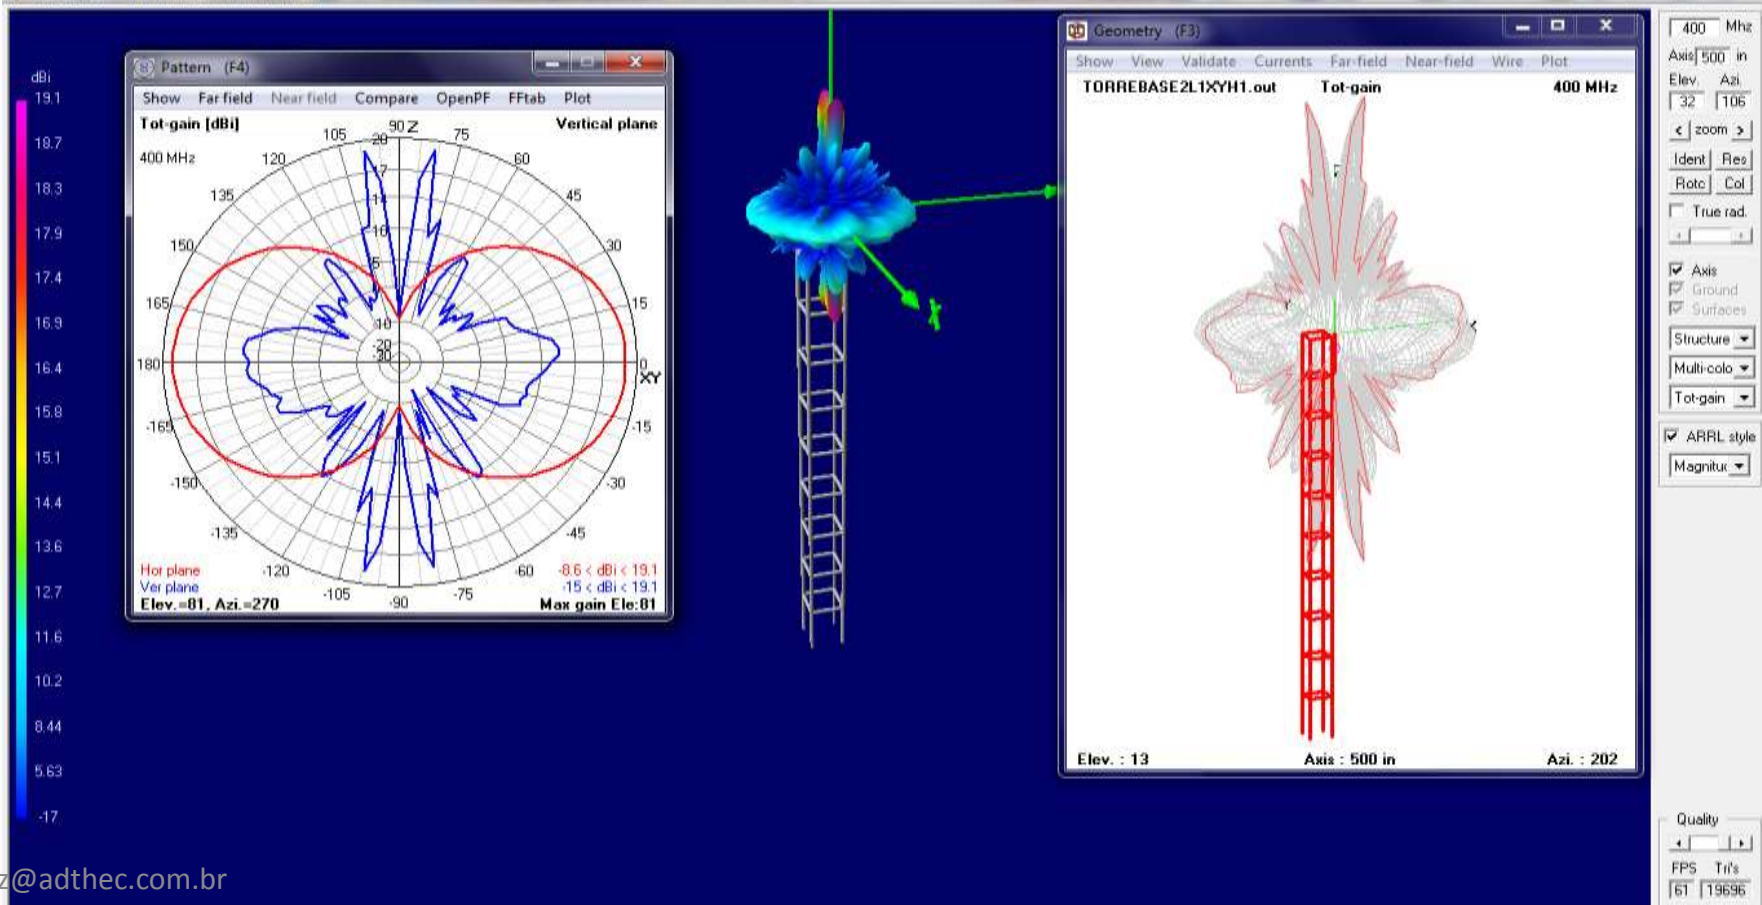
dBi
19.1
18.7
18.3
17.9
17.4
16.9
16.4
15.8
15.1
14.4
13.6
12.7
11.6
10.2
8.44
5.63
-17

Pattern (F4)

Show Far field Near field Compare OpenPF FFtab Plot

Tot-gain [dBi]
Vertical plane
400 MHz

90 Z
105 75
120 60
135 45
150 30
165 15
180 0 XY
-165 -15
-150 -30
-135 -45
-120 -60
-105 -90 -75

-20 -17 -14 -10 -5 -10 -20 -30

Hor plane
Ver plane
Elev.=81, Azi.=270
-8.6 < dBi < 19.1
-15 < dBi < 19.1
Max gain Ele:81

X

Geometry (F3)

Show View Validate Currents Far-field Near-field Wire Plot

TORREBASE2L1XYH1.out
Tot-gain
400 MHz

Elev. : 13
Axis : 500 in
Azi. : 202

400 Mhz
Axis 500 in
Elev. Azi.
32 106
< zoom >
Ident Res
Rotc Col
True rad.
Axis
Ground
Surfaces
Structure
Multi-colo
Tot-gain
ARRL style
Magnitud

Quality
FPS Tri's
61 19696

z@adthec.com.br